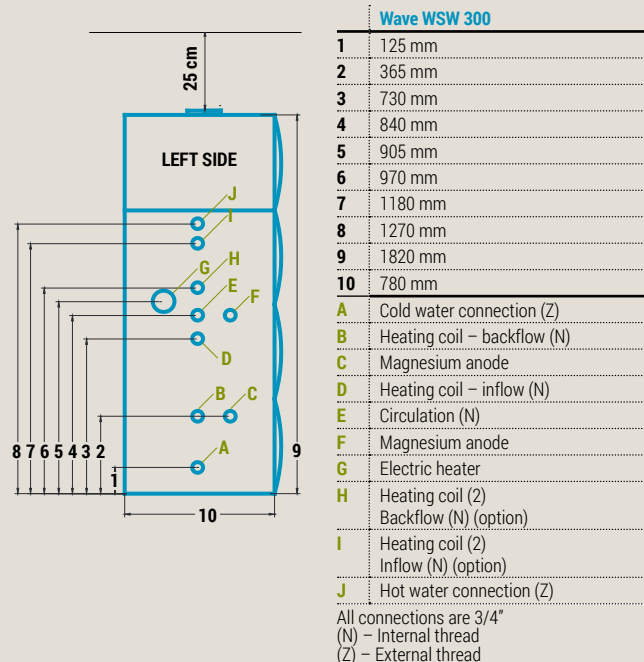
25 cm

LEFT SIDE

J
I
G
H
E
F
D
B
C
A

8 7 6 5 4 3 2
1
9
10

| | Wave WSW 300 |
|---|---|
| 1 | 125 mm |
| 2 | 365 mm |
| 3 | 730 mm |
| 4 | 840 mm |
| 5 | 905 mm |
| 6 | 970 mm |
| 7 | 1180 mm |
| 8 | 1270 mm |
| 9 | 1820 mm |
| 10 | 780 mm |
| A | Cold water connection (Z) |
| B | Heating coil – backflow (N) |
| C | Magnesium anode |
| D | Heating coil – inflow (N) |
| E | Circulation (N) |
| F | Magnesium anode |
| G | Electric heater |
| H | Heating coil (2) Backflow (N) (option) |
| I | Heating coil (2) Inflow (N) (option) |
| J | Hot water connection (Z) |

All connections are 3/4"
(N) – Internal thread
(Z) – External thread